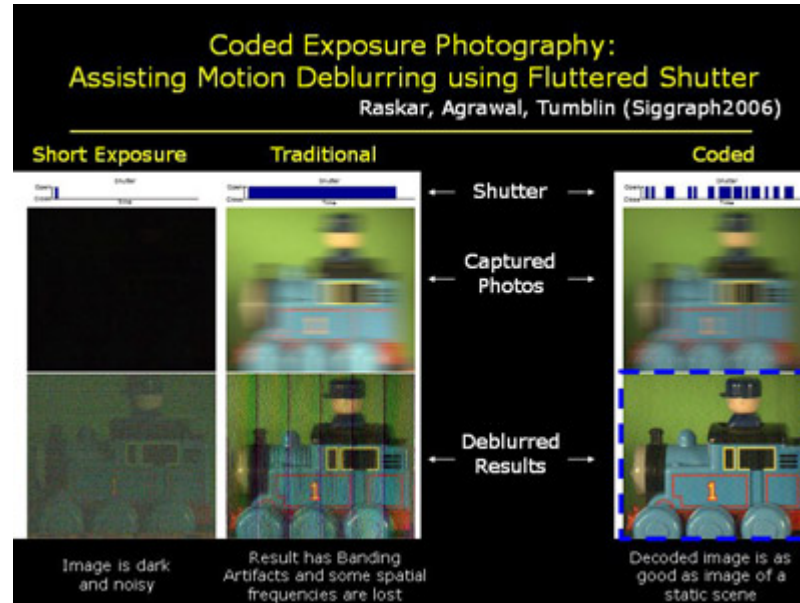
Coded Exposure Photography:
Assisting Motion Deblurring using Fluttered Shutter
Raskar, Agrawal, Tumblin (Siggraph2006)

Short Exposure

Traditional

Coded

Shutter
Open
Close
Time

Shutter
Open
Close
Time

Shutter
Open
Close

← Shutter →

← Captured Photos →

← Deblurred Results →

Image is dark and noisy

Result has Banding Artifacts and some spatial frequencies are lost

Decoded image is as good as image of a static scene